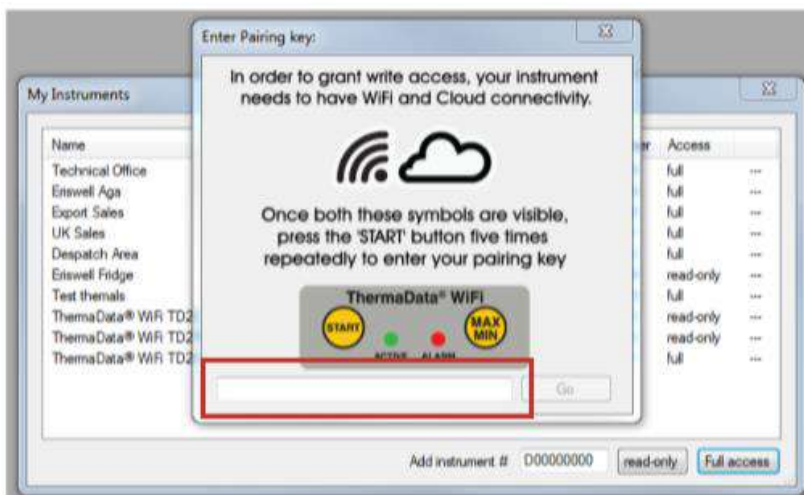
Enter Pairing key:

In order to grant write access, your instrument needs to have WiFi and Cloud connectivity.

Once both these symbols are visible, press the 'START' button five times repeatedly to enter your pairing key

ThermaData® WiFi

START

MAX MIN

ACTIVE

ALARM

Go

My Instruments

| Name | Access | |
|---|---|---|
| Technical Office | full | ... |
| Eriswell Aga | full | ... |
| Export Sales | full | ... |
| UK Sales | full | ... |
| Despatch Area | full | ... |
| Eriswell Fridge | read-only | ... |
| Test themals | full | ... |
| ThermaData® WiFi TD2 | read-only | ... |
| ThermaData® WiFi TD2 | read-only | ... |
| ThermaData® WiFi TD2 | full | ... |

Add instrument # D00000000 read-only Full access